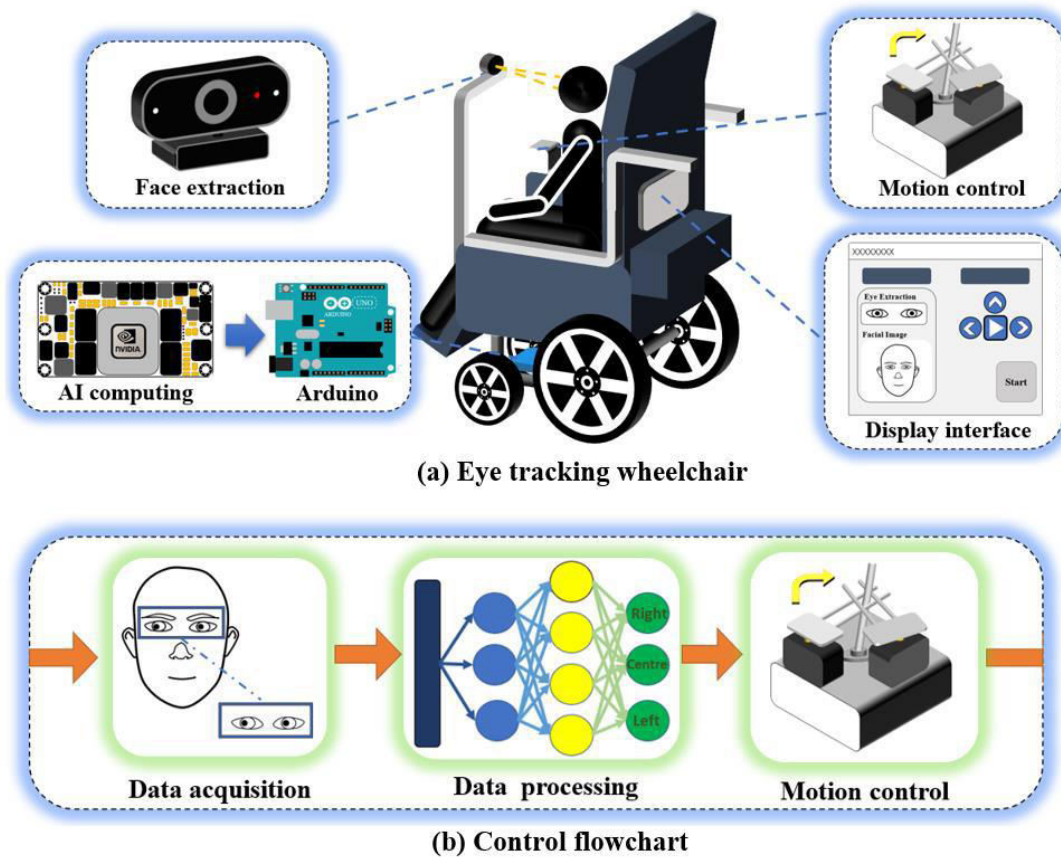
Face extraction

Motion control

XXXXXXXX

Eye Extraction

Facial Image

Start

Display interface

NVIDIA

UNO

ARDUINO

AI computing

Arduino

(a) Eye tracking wheelchair

Right

Centre

Left

Data acquisition

Data processing

Motion control

(b) Control flowchart